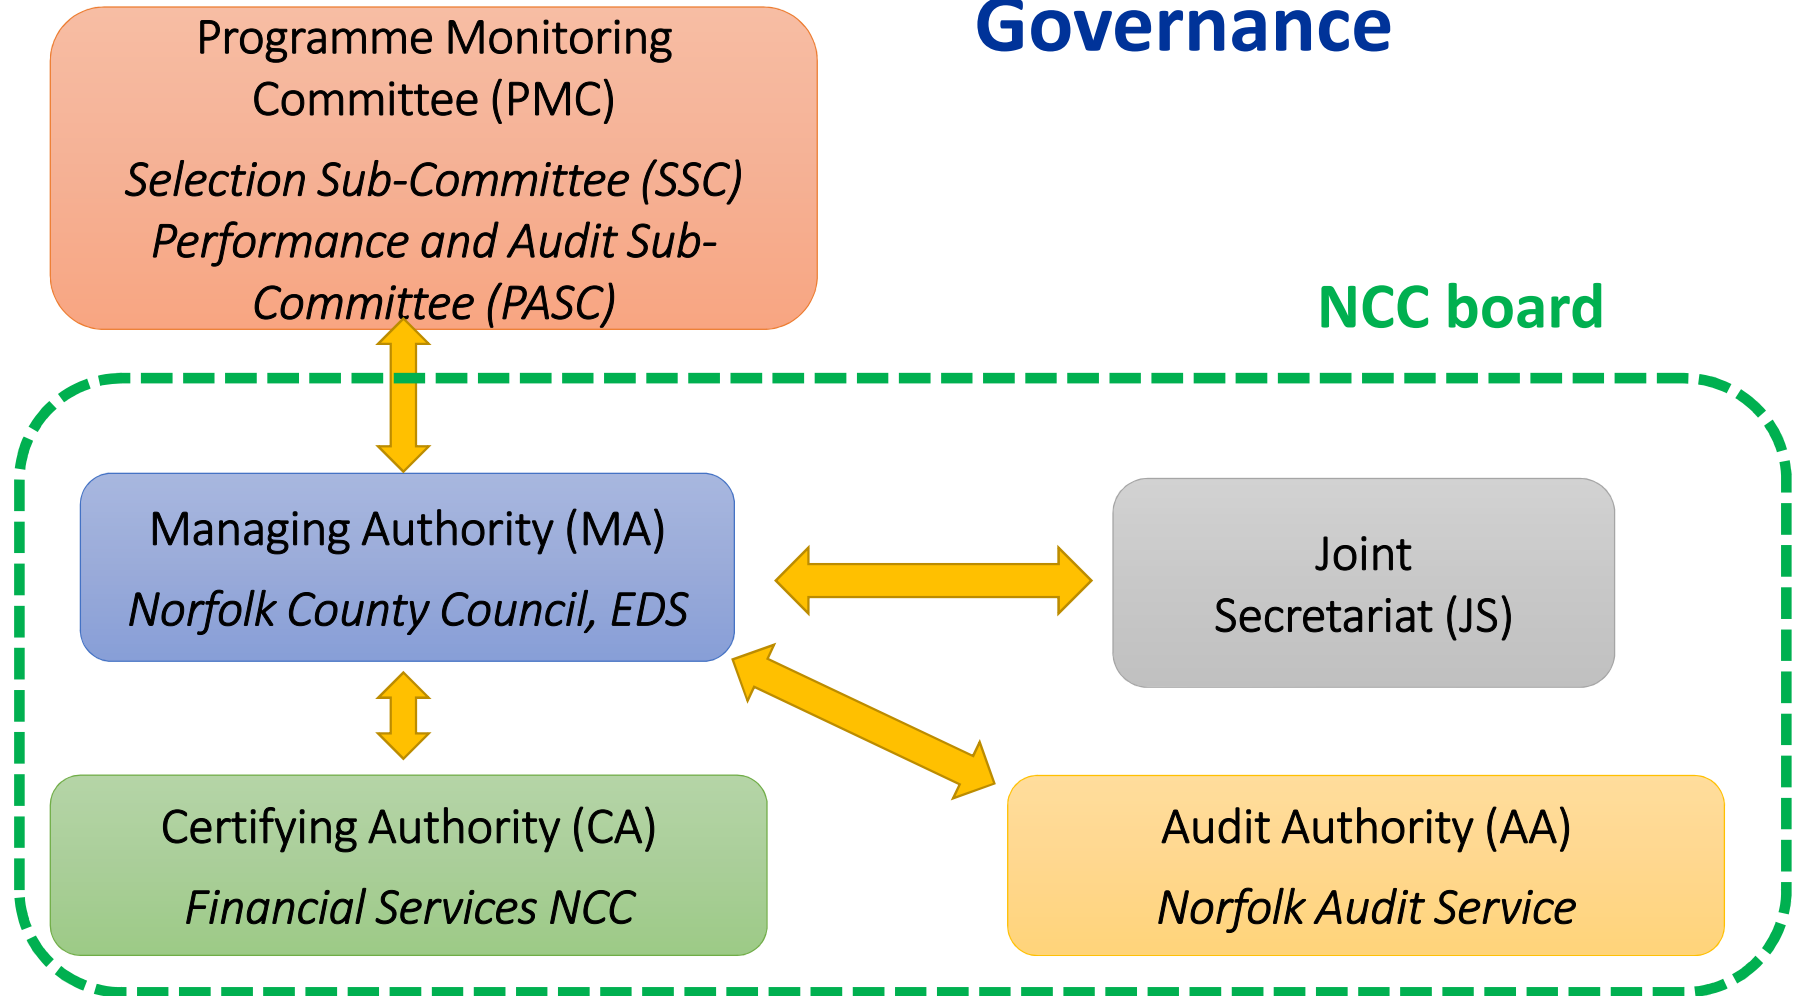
Programme Monitoring Committee (PMC)

Selection Sub-Committee (SSC)
Performance and Audit Sub-Committee (PASC)

Governance

NCC board

Managing Authority (MA)

Norfolk County Council, EDS

Joint Secretariat (JS)

Certifying Authority (CA)

Financial Services NCC

Audit Authority (AA)

Norfolk Audit Service